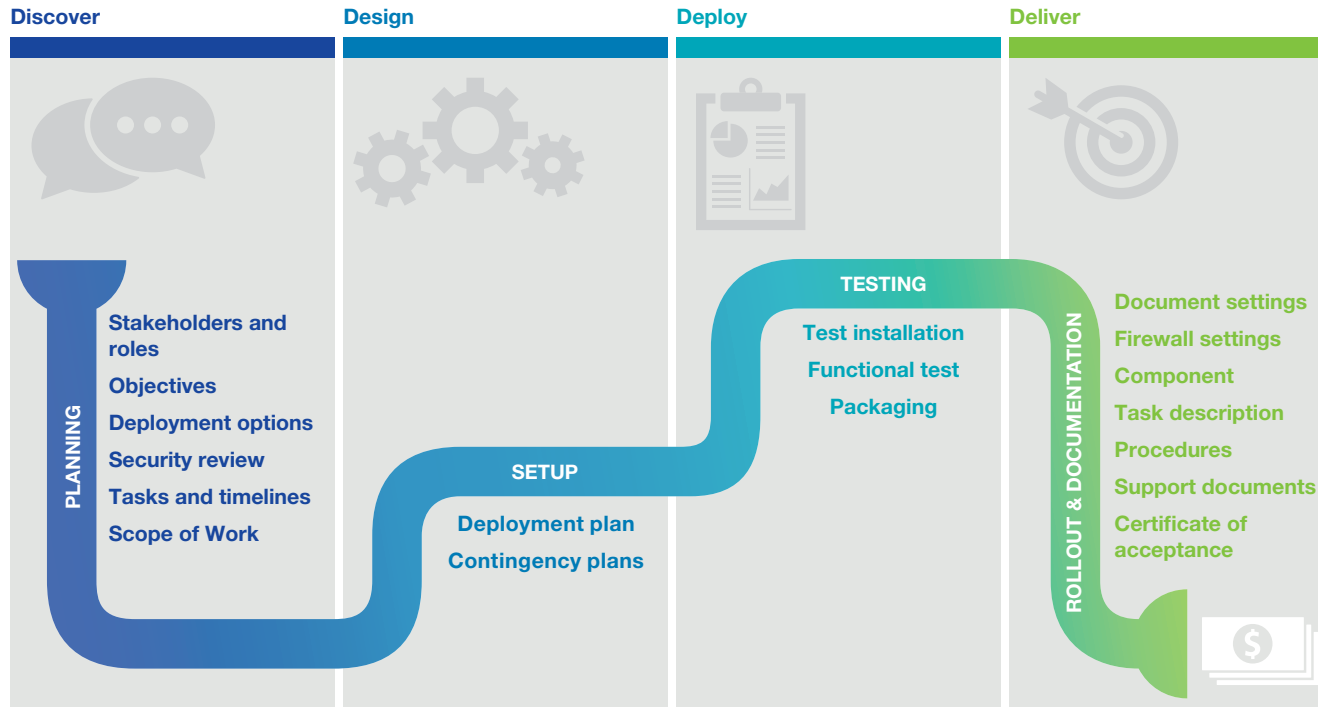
Discover

Design

Deploy

Deliver

PLANNING

Stakeholders and roles

Objectives

Deployment options

Security review

Tasks and timelines

Scope of Work

SETUP

Deployment plan

Contingency plans

TESTING

Test installation

Functional test

Packaging

ROLLOUT & DOCUMENTATION

Document settings

Firewall settings

Component

Task description

Procedures

Support documents

Certificate of acceptance